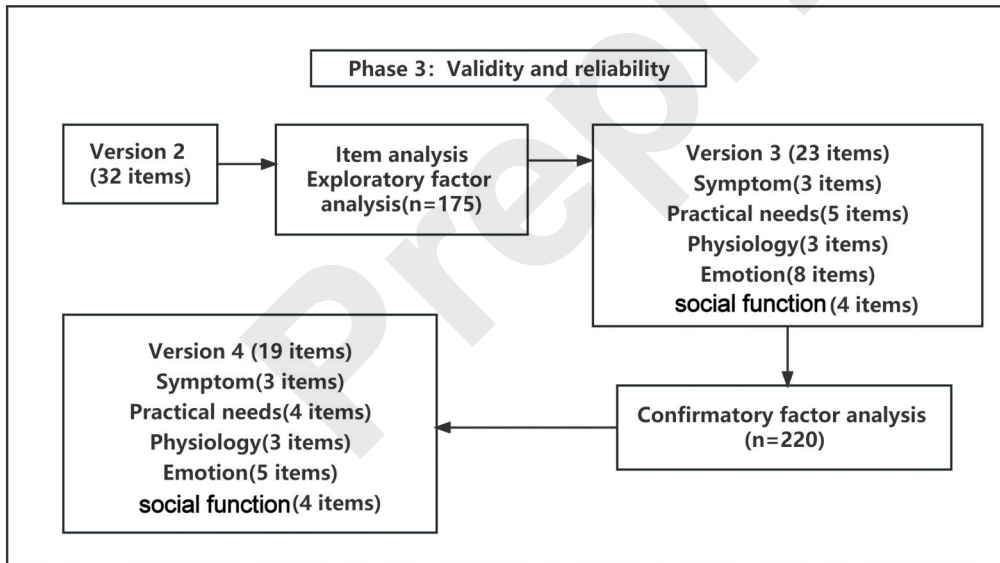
Phase 3：Validity and reliability

Version 2
(32 items)

Item analysis
Exploratory factor analysis(n=175)

Version 3 (23 items)
Symptom(3 items)
Practical needs(5 items)
Physiology(3 items)
Emotion(8 items)
social function (4 items)

Version 4 (19 items)
Symptom(3 items)
Practical needs(4 items)
Physiology(3 items)
Emotion(5 items)
social function(4 items)

Confirmatory factor analysis
(n=220)

Prepr